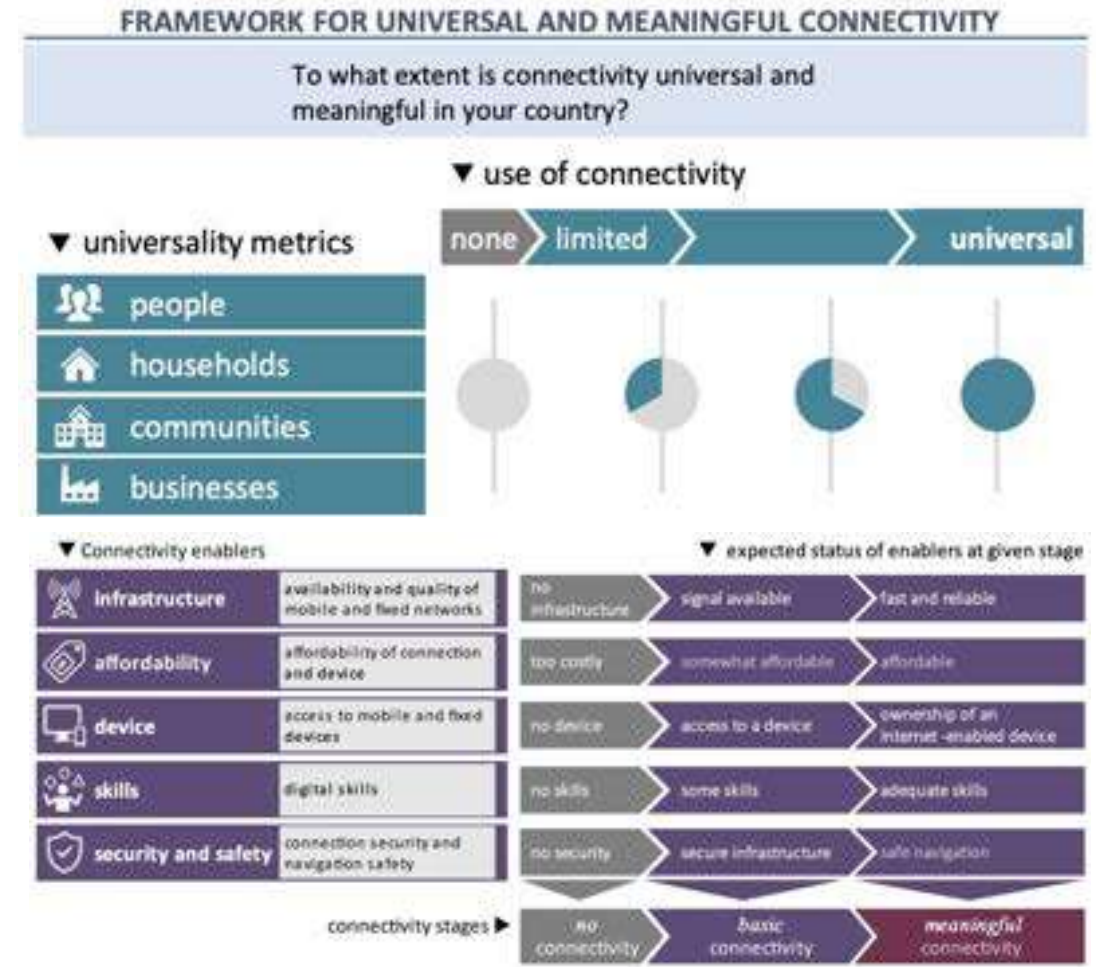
FRAMEWORK FOR UNIVERSAL AND MEANINGFUL CONNECTIVITY

To what extent is connectivity universal and meaningful in your country?

▼ use of connectivity

none limited universal

▼ universality metrics

people

households

communities

businesses

▼ Connectivity enablers

▼ expected status of enablers at given stage

| | | | | |
|---|---|---|---|---|
| infrastructure | availability and quality of mobile and fixed networks | no infrastructure | signal available | fast and reliable |
| affordability | affordability of connection and device | too costly | somewhat affordable | affordable |
| device | access to mobile and fixed devices | no device | access to a device | ownership of an internet-enabled device |
| skills | digital skills | no skills | some skills | adequate skills |
| security and safety | connection security and navigation safety | no security | secure infrastructure | safe navigation |

connectivity stages ▶ no connectivity | basic connectivity | meaningful connectivity